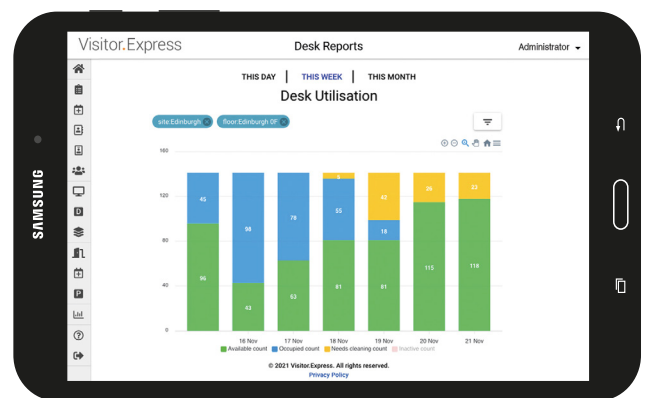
SAMSUNG

Visitor.Express

Desk Reports

Administrator

THIS DAY | THIS WEEK | THIS MONTH

Desk Utilisation

site:Edinburgh

floor:Edinburgh 0F

160
120
80
40
0

96
45
43
98
63
78
81
55
5
81
18
42
115
26
118
23

16 Nov
17 Nov
18 Nov
19 Nov
20 Nov
21 Nov

Available count
Occupied count
Needs cleaning count
Inactive count

© 2021 Visitor.Express. All rights reserved.
Privacy Policy